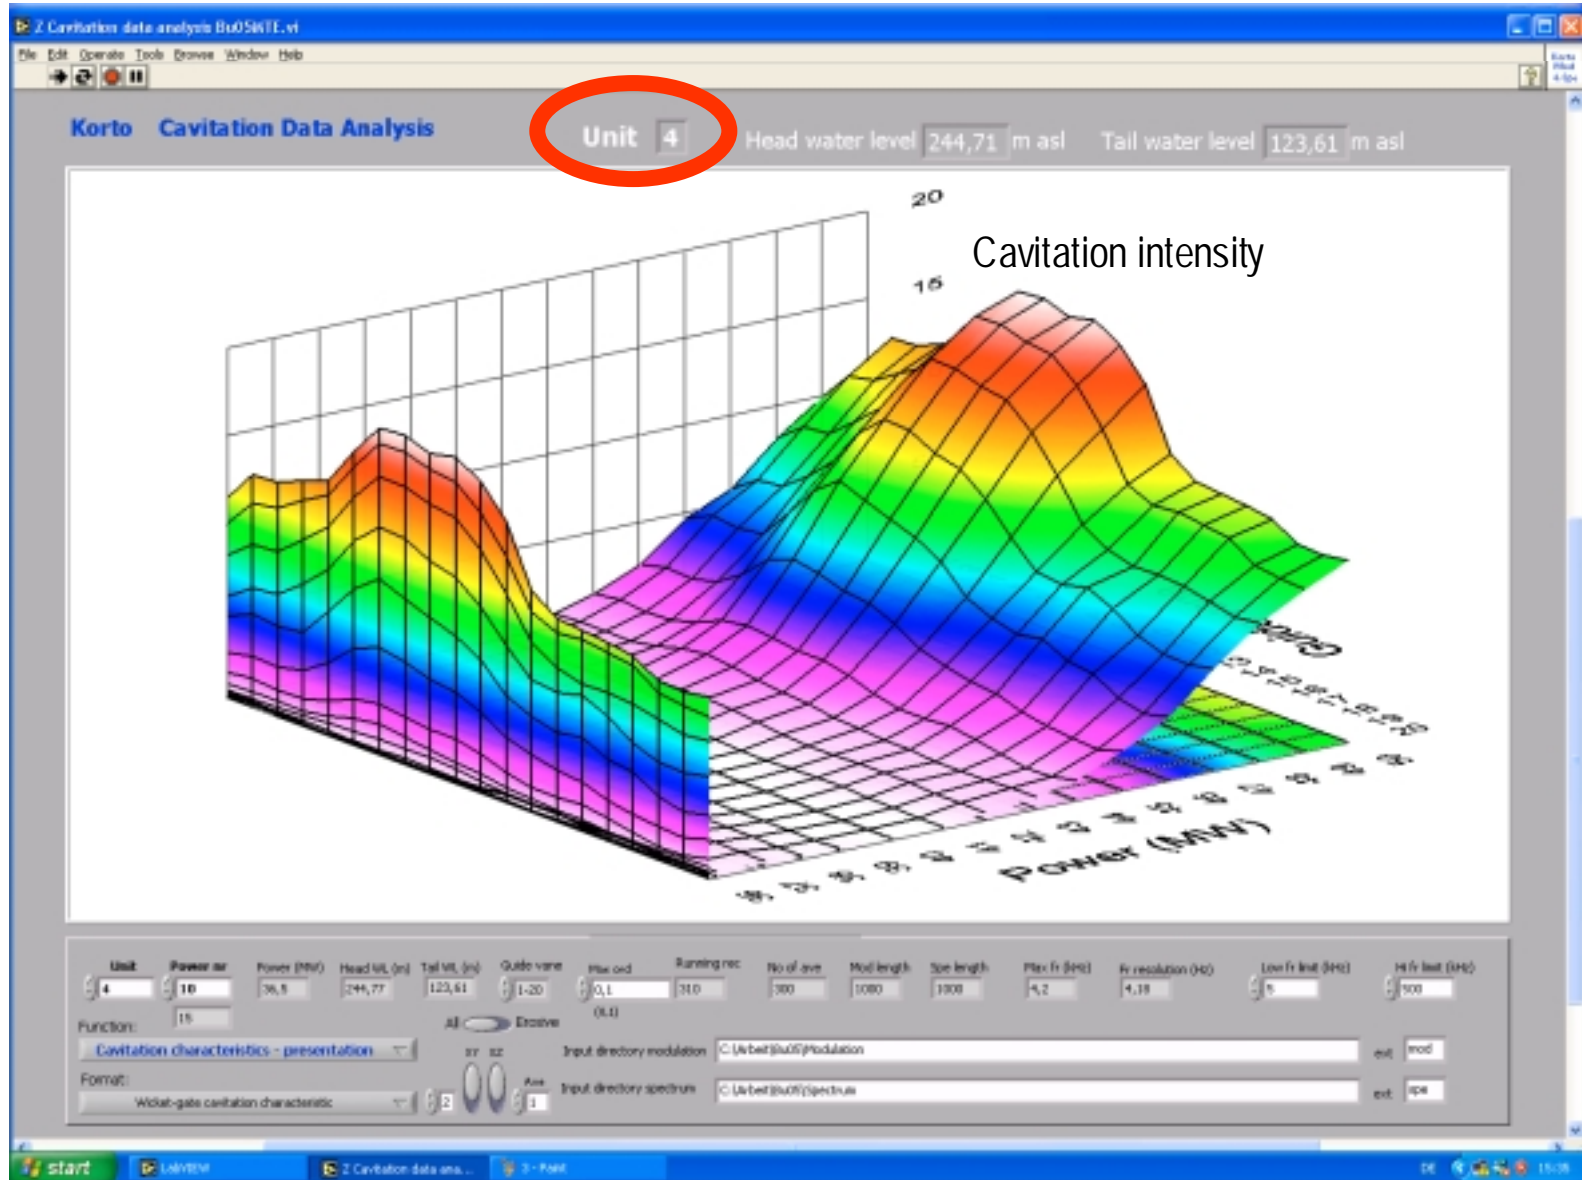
Z Cavitation data analysis BuO5NTE.vi

File Edit Operate Tools Browse Window Help

Korto Cavitation Data Analysis

Unit 4

Head water level 244,71 m asl Tail water level 123,61 m asl

20

15

Cavitation intensity

Power (MW)

Unit 4
Power nr 10
Power (MW) 36,5
Head WL (m) 244,77
Tail WL (m) 123,61
Guide vane 1-20
Max ord 0,1
Running rec 310
No of ave 300
Mod length 1000
Spe length 1000
Max fr (kHz) 4,2
Fr resolution (Hz) 4,10
Low fr limit (kHz) 5
Hi fr limit (kHz) 500

15

(0,1)

Function:
All Erosive
Cavitation characteristics - presentation

Input directory modulation C:\Arbeit\BuO5\Modulation ext mod

Format:
Wicket-gate cavitation characteristic
2
Axis 1
Input directory spectrum C:\Arbeit\BuO5\Spectrum ext spe

start LabVIEW Z Cavitation data ana... 3 - Paint DE 15:05